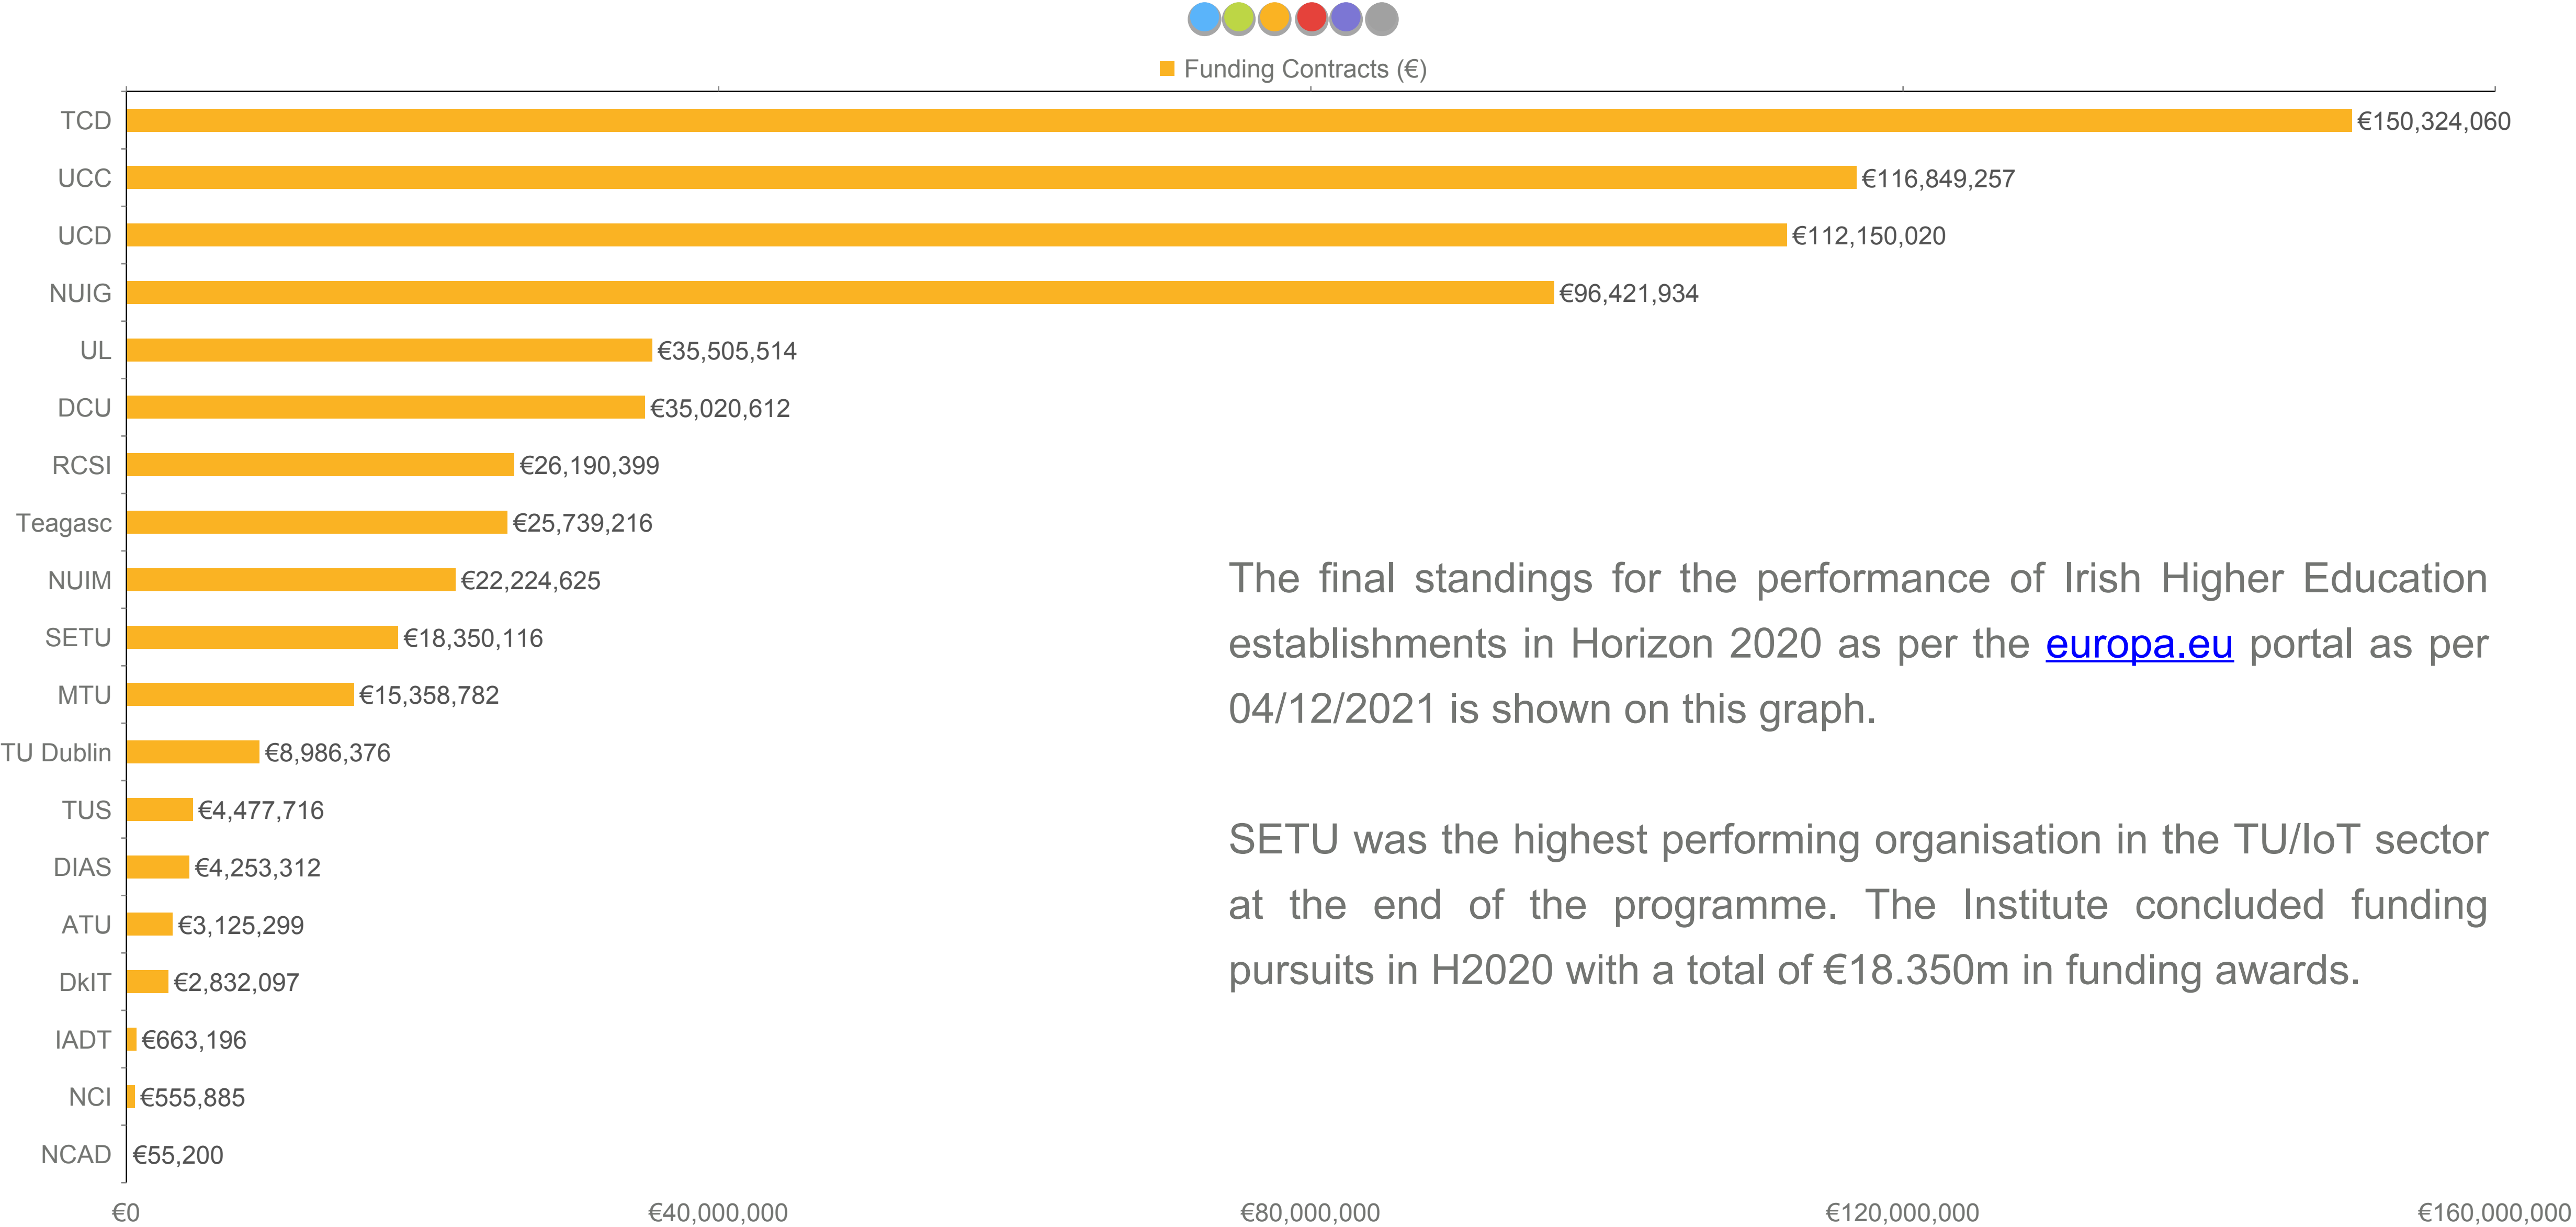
Funding Contracts (€)

TCD €150,324,060
UCC €116,849,257
UCD €112,150,020
NUIG €96,421,934
UL €35,505,514
DCU €35,020,612
RCSI €26,190,399
Teagasc €25,739,216
NUIM €22,224,625
SETU €18,350,116
MTU €15,358,782
TU Dublin €8,986,376
TUS €4,477,716
DIAS €4,253,312
ATU €3,125,299
DkIT €2,832,097
IADT €663,196
NCI €555,885
NCAD €55,200

€0 €40,000,000 €80,000,000 €120,000,000 €160,000,000

The final standings for the performance of Irish Higher Education establishments in Horizon 2020 as per the europa.eu portal as per 04/12/2021 is shown on this graph.

SETU was the highest performing organisation in the TU/IoT sector at the end of the programme. The Institute concluded funding pursuits in H2020 with a total of €18.350m in funding awards.